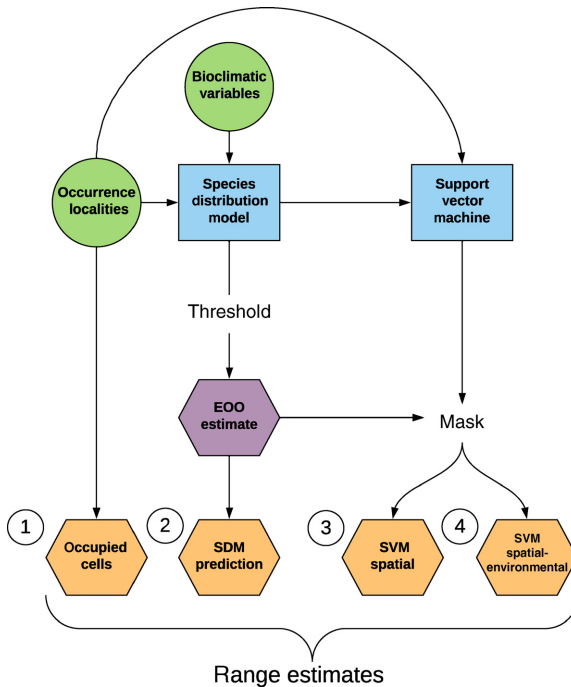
Bioclimatic variables

Occurrence localities

Species distribution model

Support vector machine

Threshold

EOO estimate

Mask

1

Occupied cells

2

SDM prediction

3

SVM spatial

4

SVM spatial-environmental

Range estimates